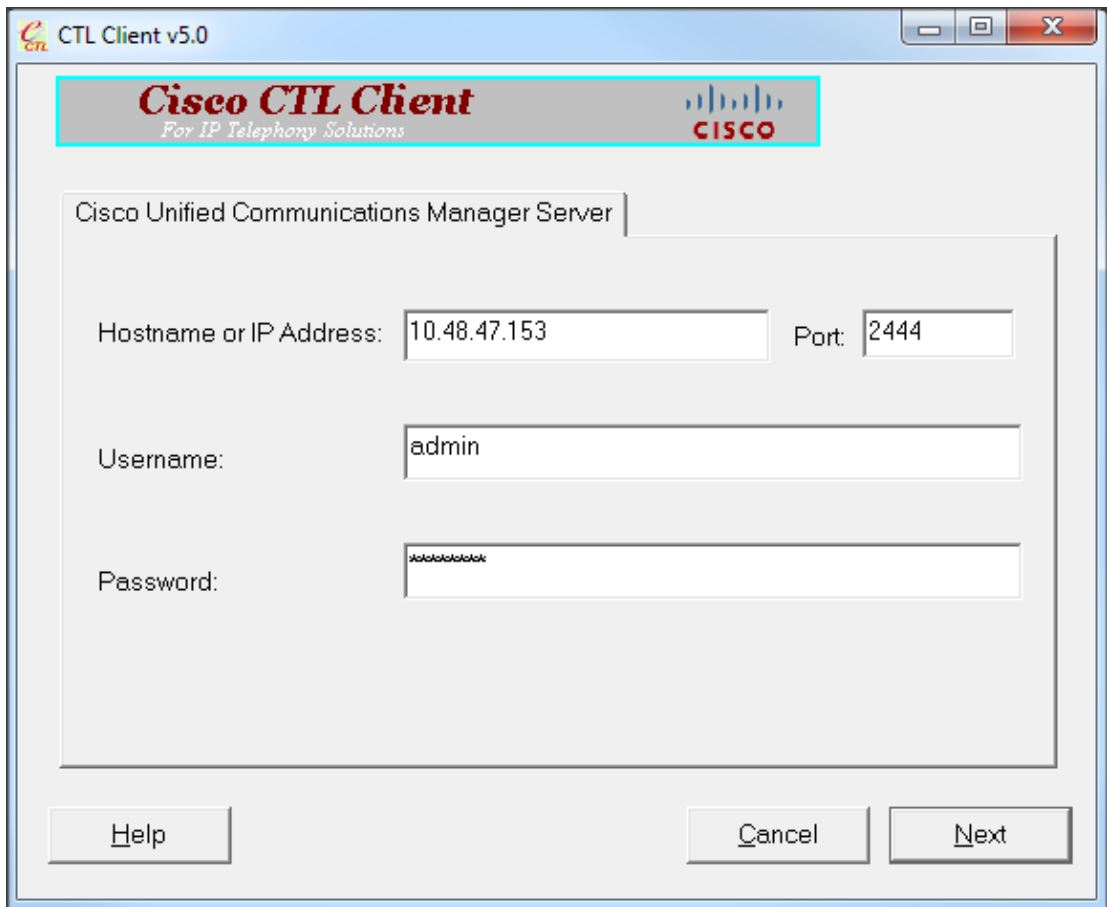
CTL Client v5.0

Cisco CTL Client
For IP Telephony Solutions

CISCO

Cisco Unified Communications Manager Server

Hostname or IP Address: 10.48.47.153

Port: 2444

Username: admin

Password: ********

Help

Cancel

Next